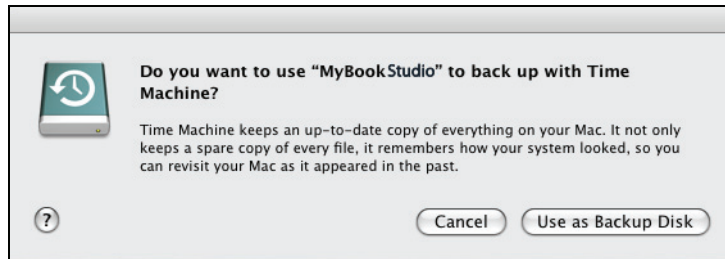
Do you want to use "MyBookStudio" to back up with Time Machine?

Time Machine keeps an up-to-date copy of everything on your Mac. It not only keeps a spare copy of every file, it remembers how your system looked, so you can revisit your Mac as it appeared in the past.

?

Cancel

Use as Backup Disk